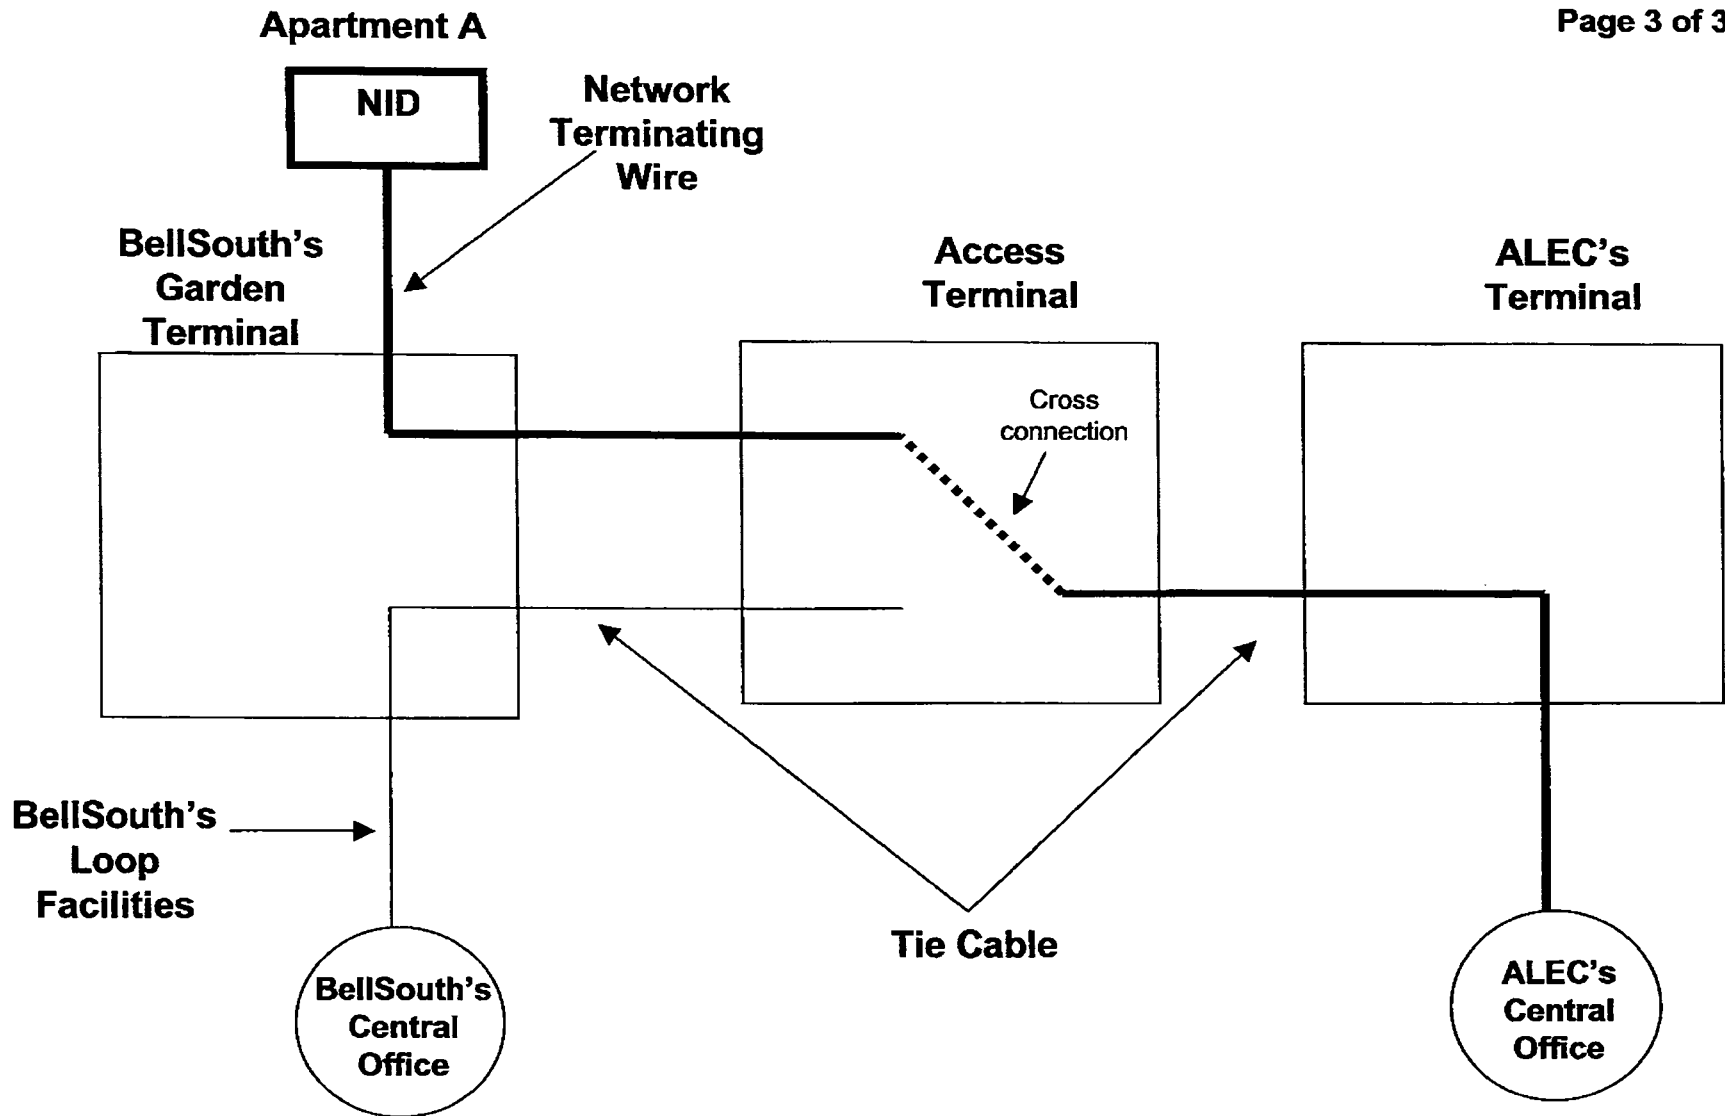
Apartment A

Page 3 of 3

NID

Network Terminating Wire

BellSouth's Garden Terminal

Access Terminal

ALEC's Terminal

Cross connection

BellSouth's Loop Facilities

Tie Cable

BellSouth's Central Office

ALEC's Central Office